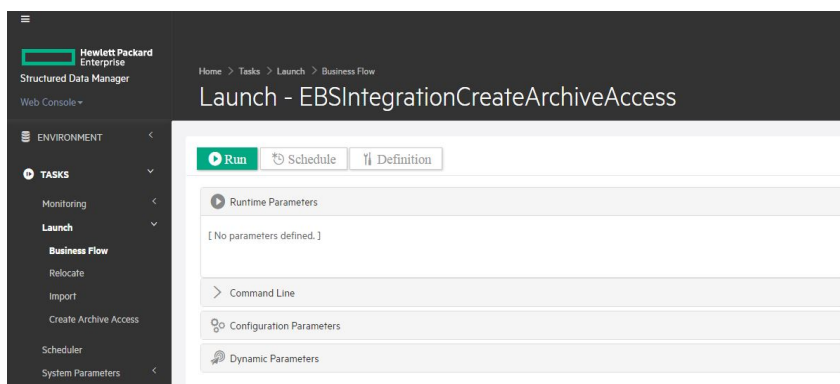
Hewlett Packard Enterprise
Structured Data Manager
Web Console

ENVIRONMENT
TASKS
Monitoring
Launch
Business Flow
Relocate
Import
Create Archive Access
Scheduler
System Parameters

Home > Tasks > Launch > Business Flow
Launch - EBSIntegrationCreateArchiveAccess

Run
Schedule
Definition

Runtime Parameters
[ No parameters defined. ]

Command Line
Configuration Parameters
Dynamic Parameters